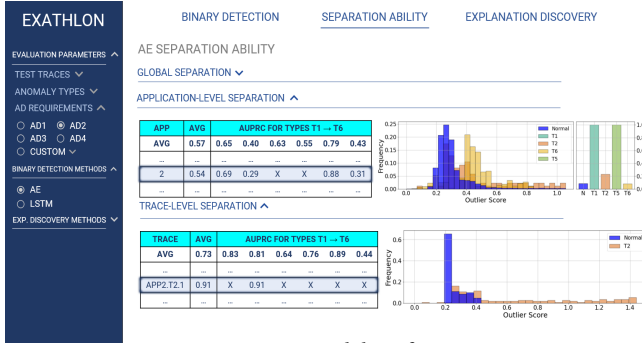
EXATHLON

EVALUATION PARAMETERS ^

TEST TRACES ˅

ANOMALY TYPES ˅

AD REQUIREMENTS ^

AD1 AD2

AD3 AD4

CUSTOM ˅

BINARY DETECTION METHODS ^

AE

LSTM

EXP. DISCOVERY METHODS ˅

BINARY DETECTION SEPARATION ABILITY EXPLANATION DISCOVERY

AE SEPARATION ABILITY

GLOBAL SEPARATION ˅

APPLICATION-LEVEL SEPARATION ^

| APP | AVG | AUPRC FOR TYPES T1 → T6 | | | | | |
|---|---|---|---|---|---|---|---|
| AVG | 0.57 | 0.65 | 0.40 | 0.63 | 0.55 | 0.79 | 0.43 |
| ... | ... | ... | ... | ... | ... | ... | ... |
| 2 | 0.54 | 0.69 | 0.29 | X | X | 0.88 | 0.31 |
| ... | ... | ... | ... | ... | ... | ... | ... |

Normal
T1
T2
T6
T5

Frequency
Outlier Score
0.0 0.2 0.4 0.6 0.8 1.0
0.00 0.05 0.10 0.15 0.20 0.25

N T1 T2 T5 T6

TRACE-LEVEL SEPARATION ^

| TRACE | AVG | AUPRC FOR TYPES T1 → T6 | | | | | |
|---|---|---|---|---|---|---|---|
| AVG | 0.73 | 0.83 | 0.81 | 0.64 | 0.76 | 0.89 | 0.44 |
| ... | ... | ... | ... | ... | ... | ... | ... |
| APP2.T2.1 | 0.91 | X | 0.91 | X | X | X | X |
| ... | ... | ... | ... | ... | ... | ... | ... |

Normal
T2

Frequency
Outlier Score
0.0 0.2 0.4 0.6 0.8 1.0 1.2 1.4
0.0 0.2 0.4 0.6